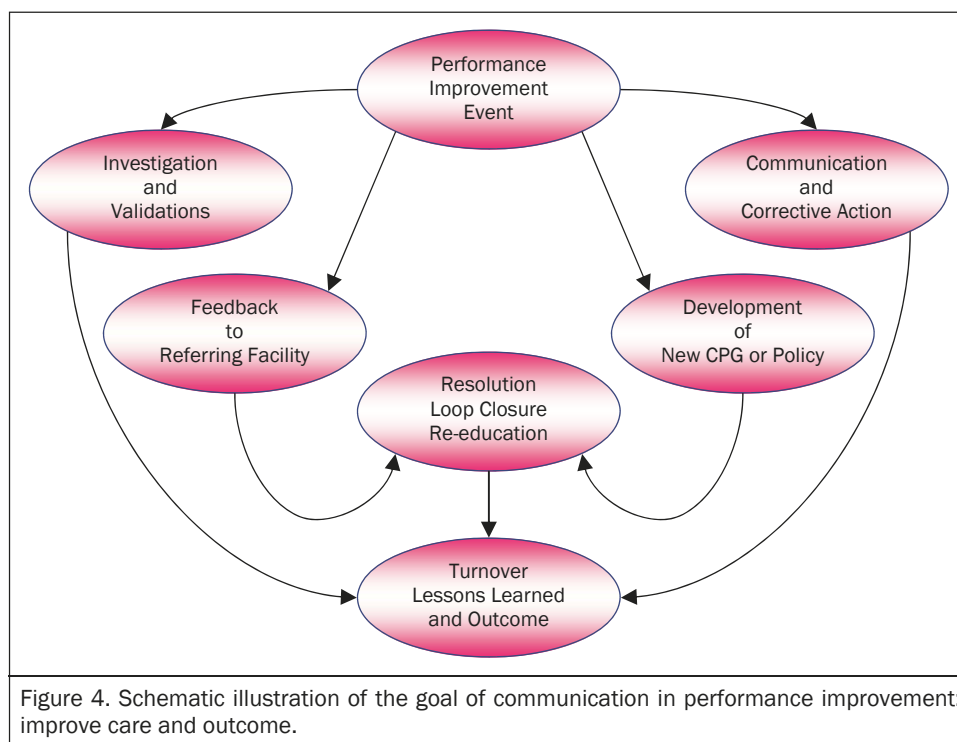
Performance Improvement Event

Investigation and Validations

Communication and Corrective Action

Feedback to Referring Facility

Development of New CPG or Policy

Resolution Loop Closure Re-education

Turnover Lessons Learned and Outcome

Figure 4. Schematic illustration of the goal of communication in performance improvement: improve care and outcome.